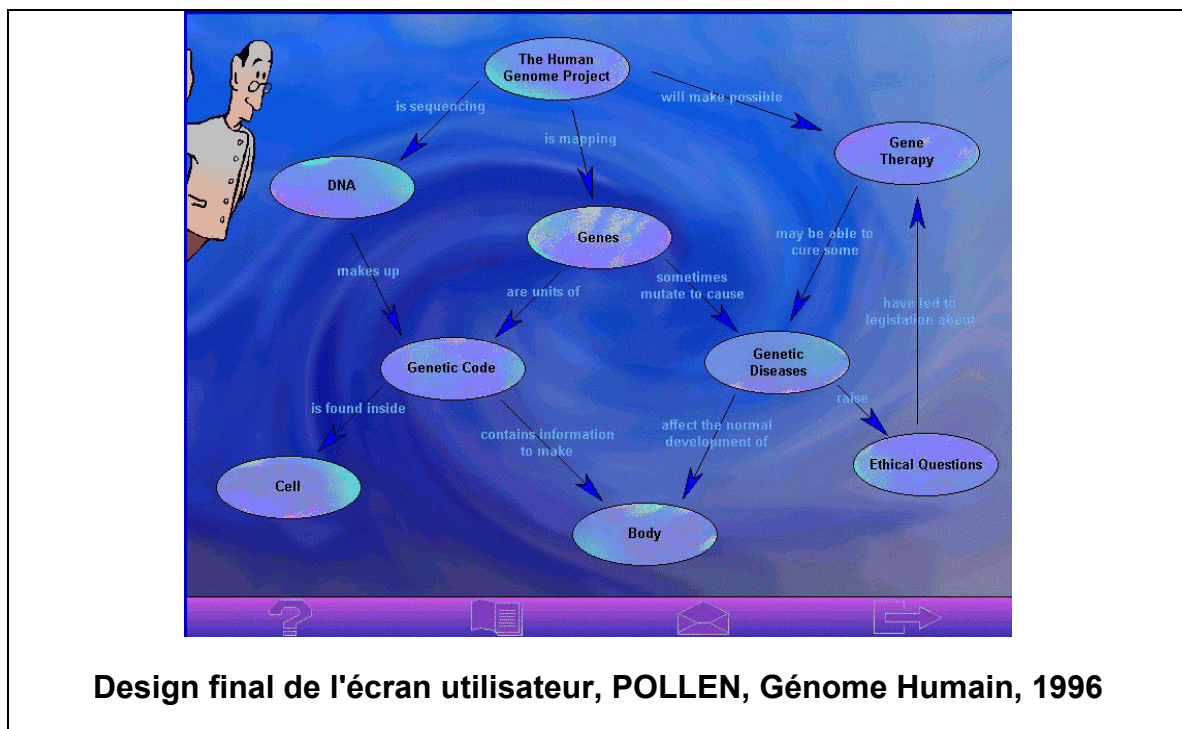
The Human Genome Project

is sequencing

will make possible

is mapping

Gene Therapy

DNA

Genes

may be able to cure some

makes up

are units of

sometimes mutate to cause

have led to legislation about

Genetic Code

Genetic Diseases

is found inside

raise

contains information to make

affect the normal development of

Ethical Questions

Cell

Body

Design final de l'écran utilisateur, POLLEN, Génome Humain, 1996